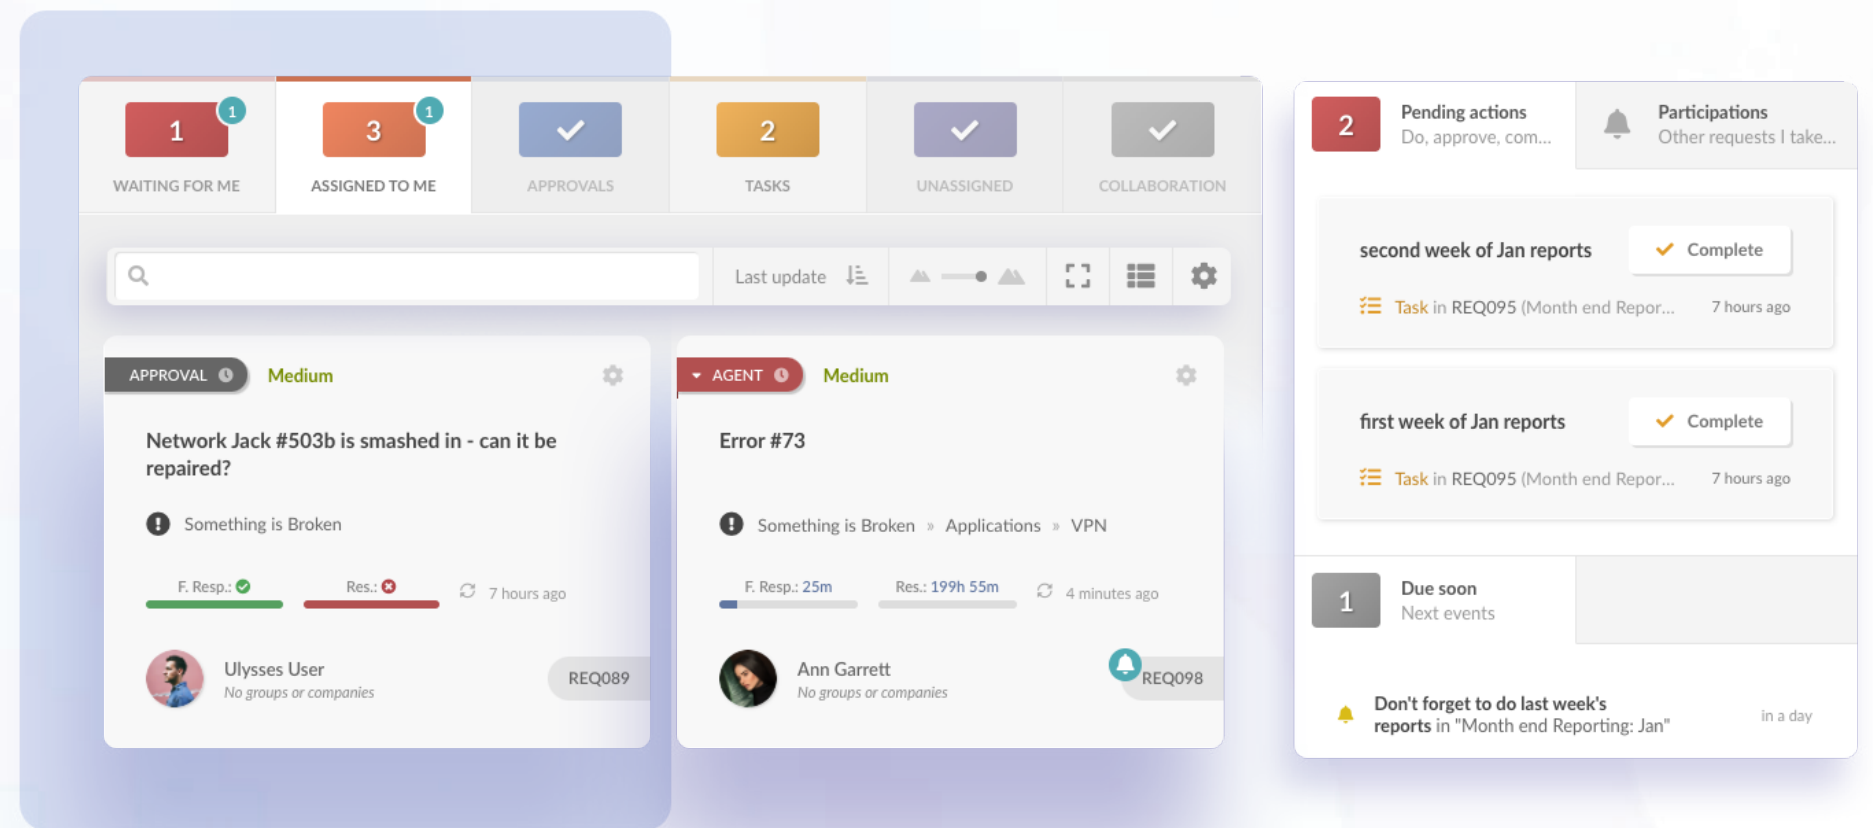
1 1
WAITING FOR ME

3 1
ASSIGNED TO ME

APPROVALS

2
TASKS

UNASSIGNED

COLLABORATION

Last update

APPROVAL Medium

Network Jack #503b is smashed in - can it be repaired?

Something is Broken

F. Resp.: Res.: 7 hours ago

Ulysses User
No groups or companies

REQ089

AGENT Medium

Error #73

Something is Broken » Applications » VPN

F. Resp.: 25m Res.: 199h 55m 4 minutes ago

Ann Garrett
No groups or companies

REQ098

2 Pending actions
Do, approve, com...

Participations
Other requests I take...

second week of Jan reports Complete

Task in REQ095 (Month end Repor... 7 hours ago

first week of Jan reports Complete

Task in REQ095 (Month end Repor... 7 hours ago

1 Due soon
Next events

Don't forget to do last week's reports in "Month end Reporting: Jan" in a day